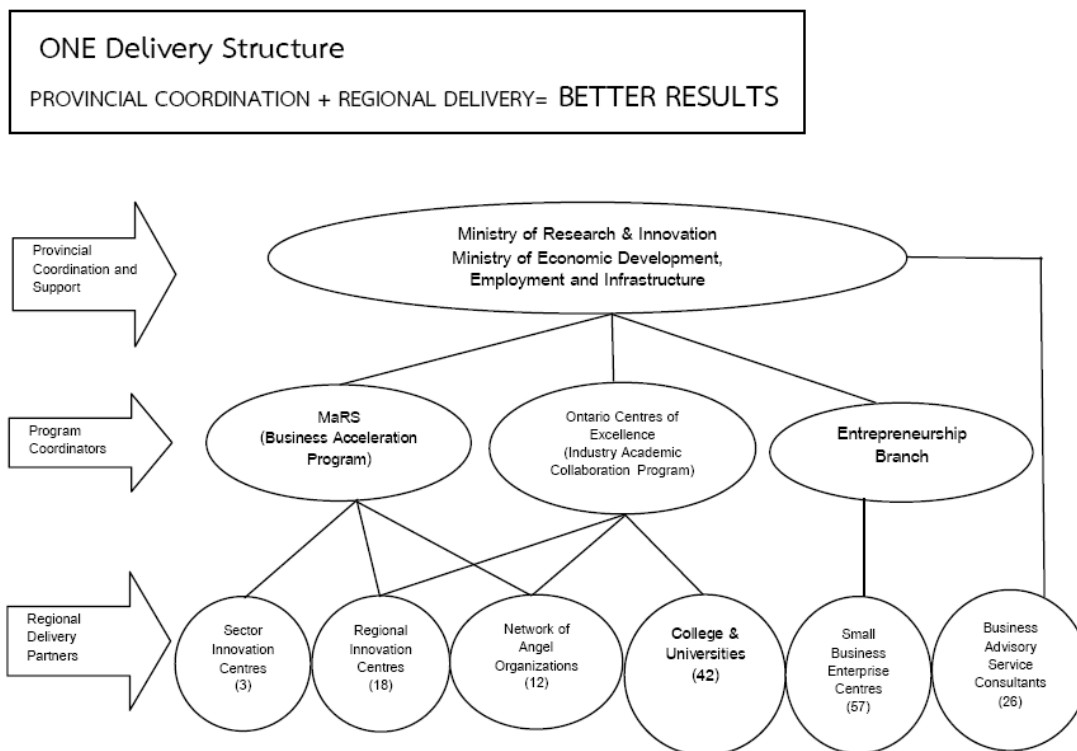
ONE Delivery Structure

PROVINCIAL COORDINATION + REGIONAL DELIVERY= BETTER RESULTS

Provincial Coordination and Support

Ministry of Research & Innovation
Ministry of Economic Development, Employment and Infrastructure

Program Coordinators

MaRS (Business Acceleration Program)

Ontario Centres of Excellence (Industry Academic Collaboration Program)

Entrepreneurship Branch

Regional Delivery Partners

Sector Innovation Centres (3)

Regional Innovation Centres (18)

Network of Angel Organizations (12)

College & Universities (42)

Small Business Enterprise Centres (57)

Business Advisory Service Consultants (26)